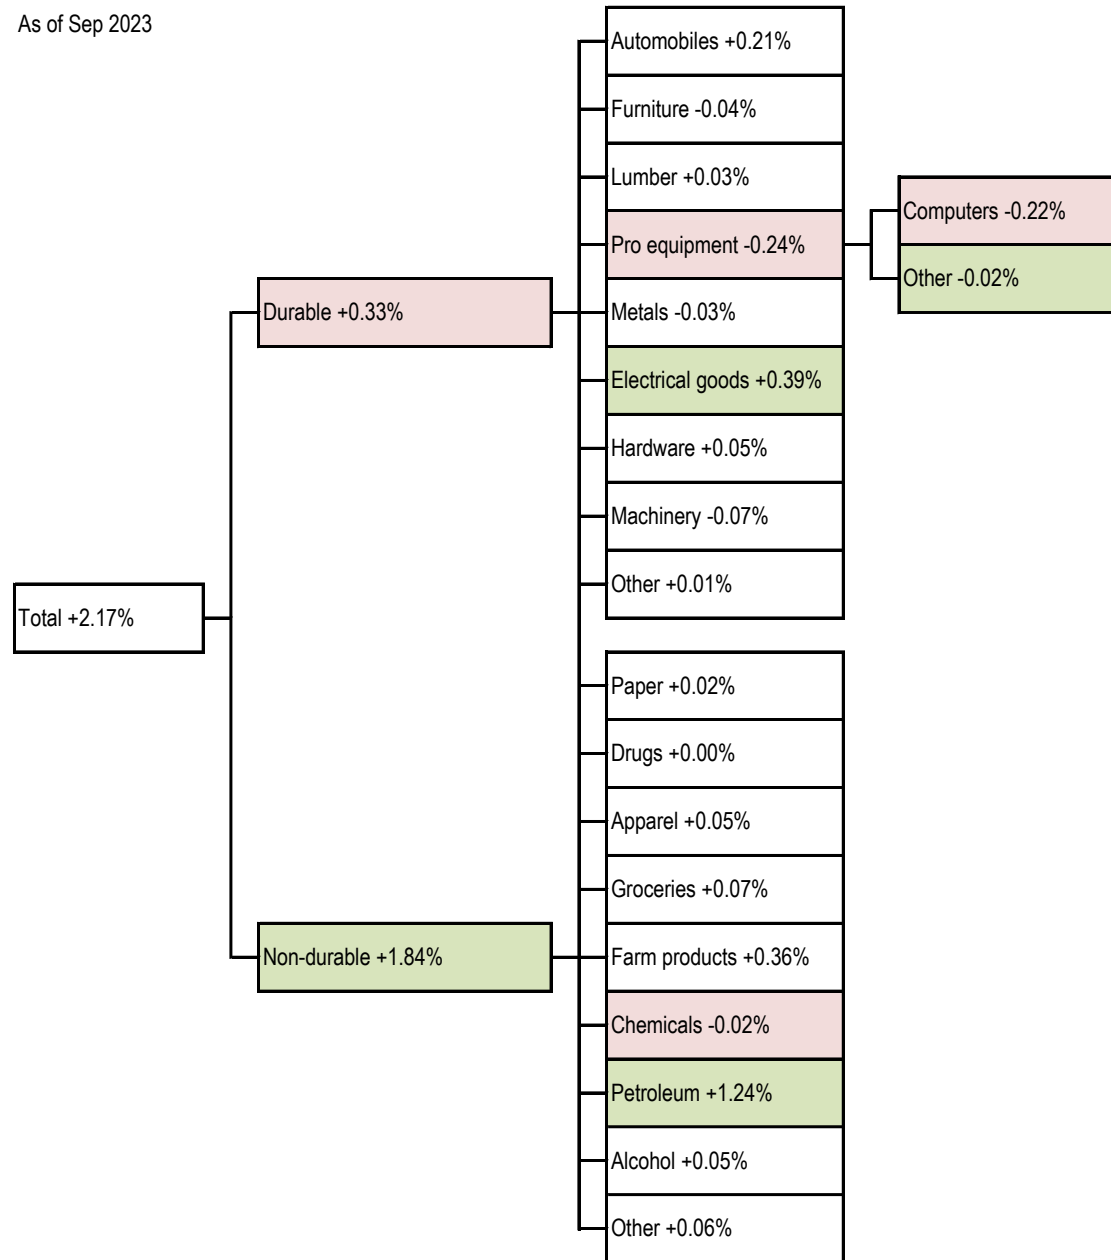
As of Sep 2023

Total +2.17%

Durable +0.33%

Automobiles +0.21%

Furniture -0.04%

Lumber +0.03%

Pro equipment -0.24%

Computers -0.22%

Other -0.02%

Metals -0.03%

Electrical goods +0.39%

Hardware +0.05%

Machinery -0.07%

Other +0.01%

Non-durable +1.84%

Paper +0.02%

Drugs +0.00%

Apparel +0.05%

Groceries +0.07%

Farm products +0.36%

Chemicals -0.02%

Petroleum +1.24%

Alcohol +0.05%

Other +0.06%